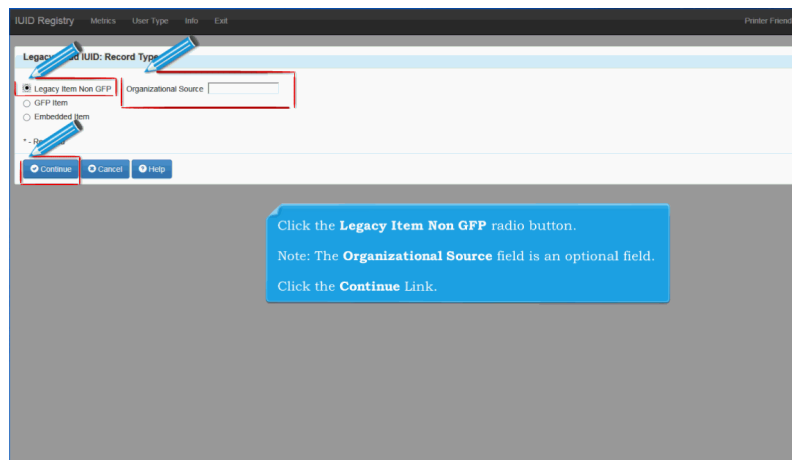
IUID Registry Metrics User Type Info Exit

Printer Friend

Legac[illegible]d IUID: Record Typ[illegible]

Legacy Item Non GFP

GFP Item

Embedded Item

Organizational Source

* - R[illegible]

Continue Cancel Help

Click the **Legacy Item Non GFP** radio button.

Note: The **Organizational Source** field is an optional field.

Click the **Continue** Link.